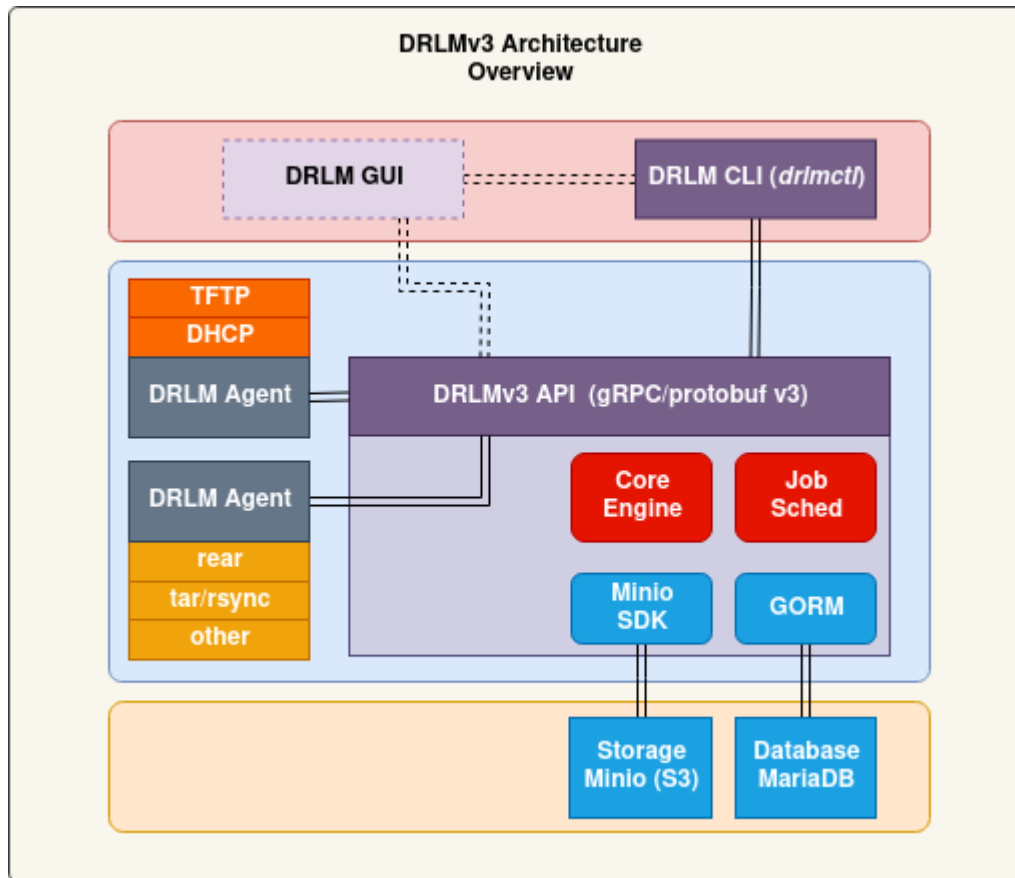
DRLMv3 Architecture
Overview

DRLM GUI

DRLM CLI (*drlmctl*)

TFTP

DHCP

DRLM Agent

DRLMv3 API (gRPC/protobuf v3)

DRLM Agent

Core Engine

Job Sched

rear

tar/rsync

other

Minio SDK

GORM

Storage Minio (S3)

Database MariaDB